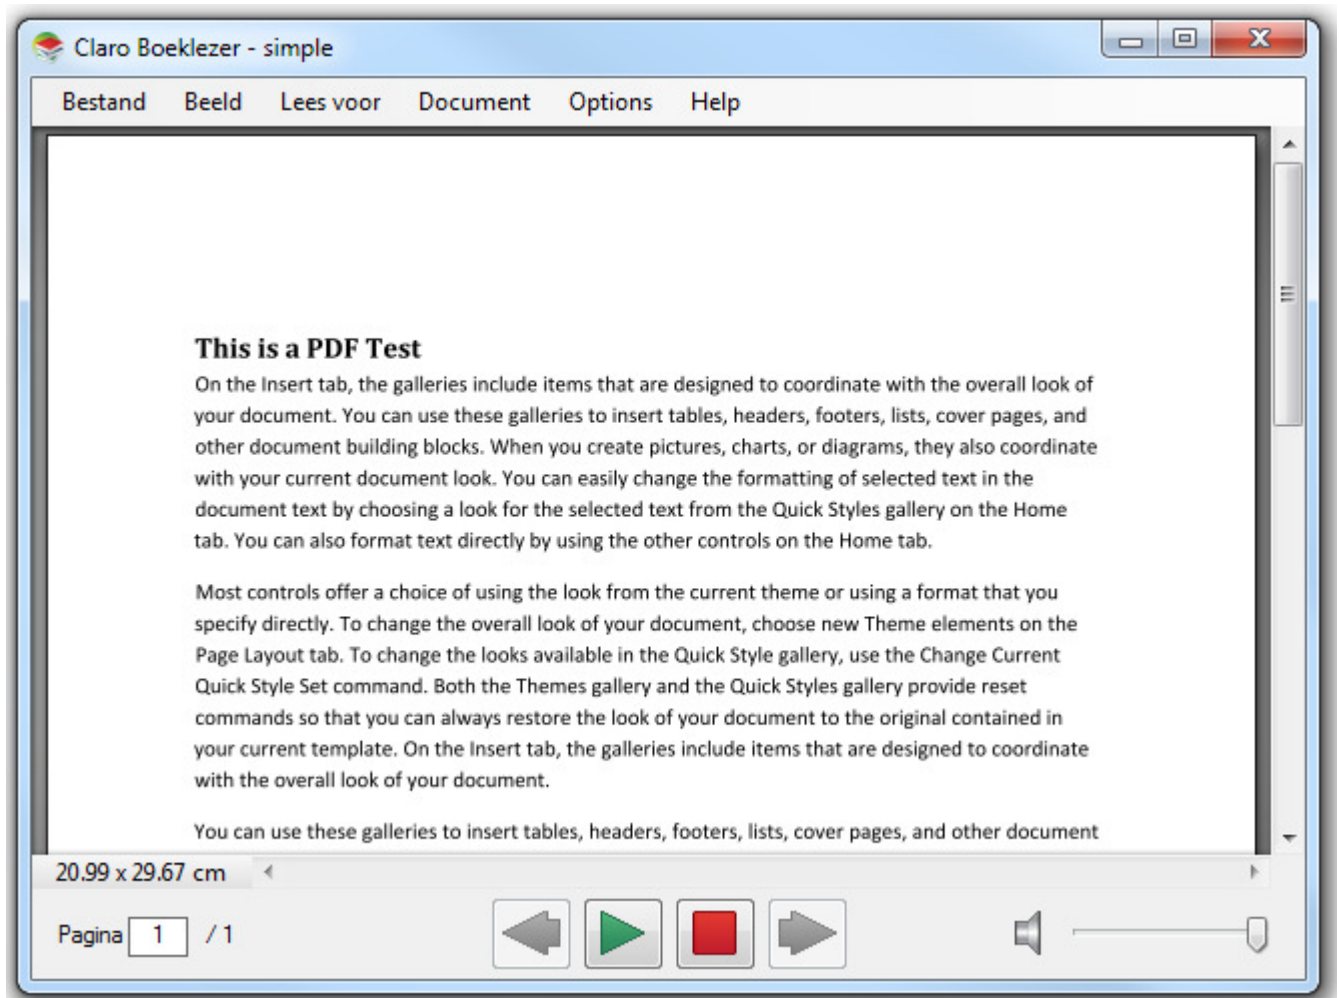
Claro Boeklezer - simple

Bestand Beeld Lees voor Document Options Help

This is a PDF Test

On the Insert tab, the galleries include items that are designed to coordinate with the overall look of your document. You can use these galleries to insert tables, headers, footers, lists, cover pages, and other document building blocks. When you create pictures, charts, or diagrams, they also coordinate with your current document look. You can easily change the formatting of selected text in the document text by choosing a look for the selected text from the Quick Styles gallery on the Home tab. You can also format text directly by using the other controls on the Home tab.

Most controls offer a choice of using the look from the current theme or using a format that you specify directly. To change the overall look of your document, choose new Theme elements on the Page Layout tab. To change the looks available in the Quick Style gallery, use the Change Current Quick Style Set command. Both the Themes gallery and the Quick Styles gallery provide reset commands so that you can always restore the look of your document to the original contained in your current template. On the Insert tab, the galleries include items that are designed to coordinate with the overall look of your document.

You can use these galleries to insert tables, headers, footers, lists, cover pages, and other document

20.99 x 29.67 cm

Pagina 1 / 1